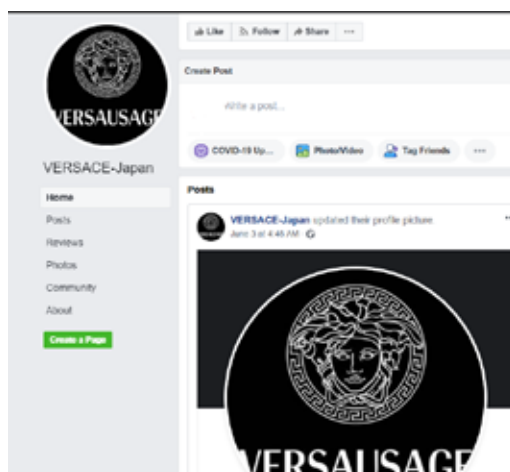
VERSAUSAGE

VERSACE-Japan

Home
Posts
Reviews
Photos
Community
About

Create a Page

Like Follow Share ···

Create Post

Write a post...

COVID-19 Up... Photo/Video Tag Friends ···

Posts

VERSACE-Japan updated their profile picture
June 3 at 4:46 AM

VERSAUSAGE